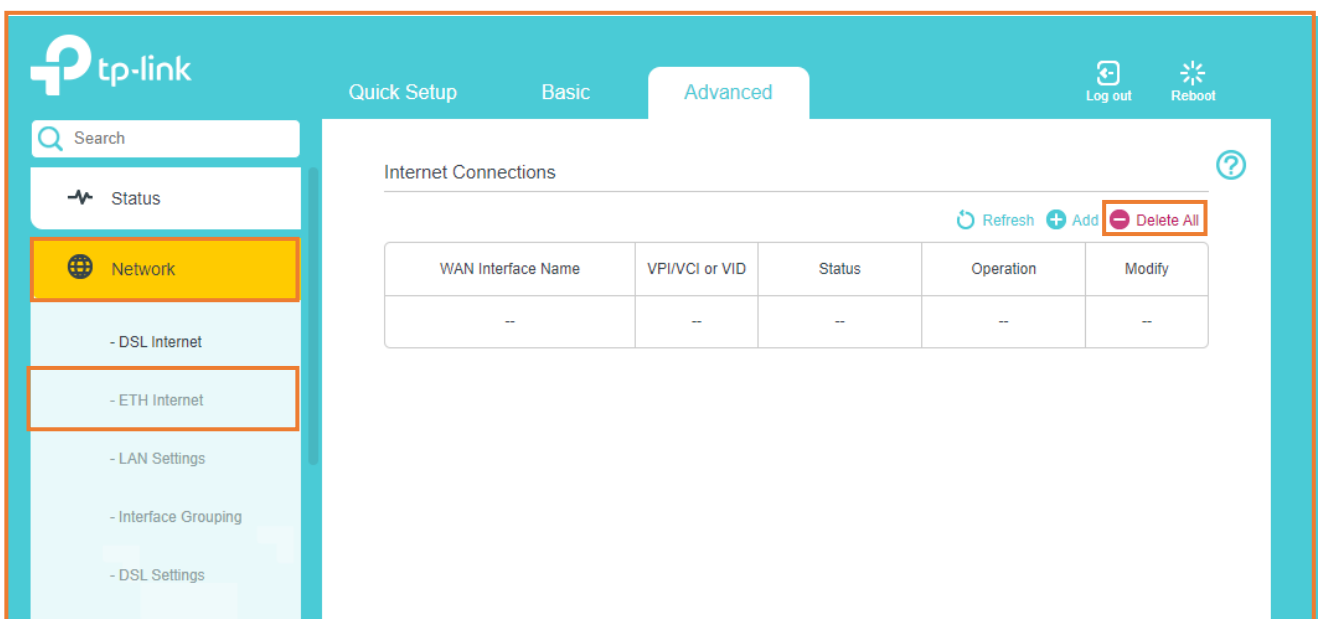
tp-link

Quick Setup Basic Advanced

Log out Reboot

Search

Status

Network

- DSL Internet

- ETH Internet

- LAN Settings

- Interface Grouping

- DSL Settings

Internet Connections

?

Refresh Add Delete All

| WAN Interface Name | VPI/VCI or VID | Status | Operation | Modify |
|---|---|---|---|---|
| -- | -- | -- | -- | -- |